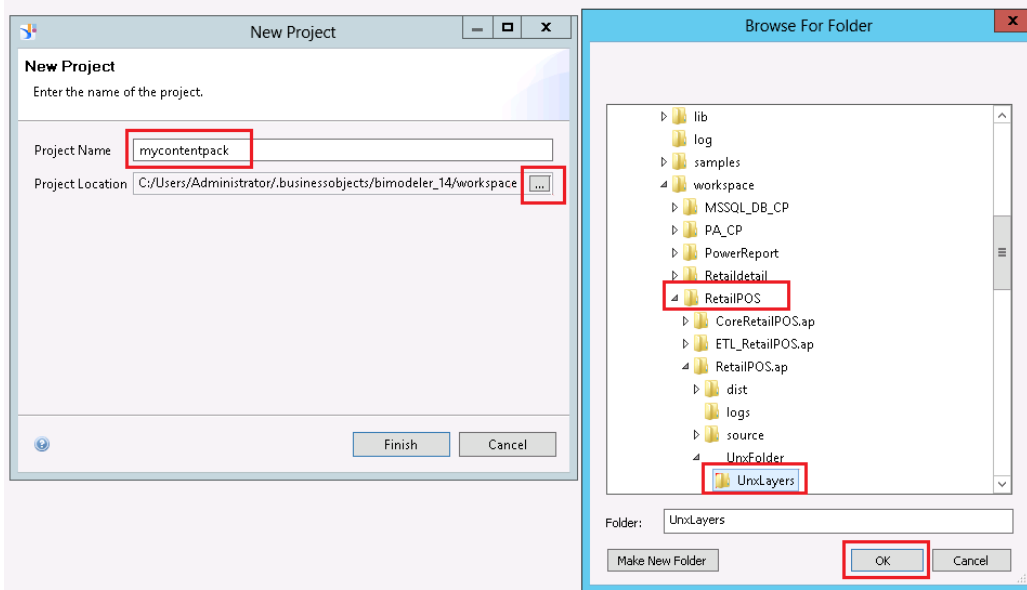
New Project

New Project

Enter the name of the project.

Project Name mycontentpack

Project Location C:/Users/Administrator/.businessobjects/bimodeler_14/workspace ...

Finish Cancel

Browse For Folder

lib
log
samples
workspace
MSSQL_DB_CP
PA_CP
PowerReport
Retaildetail
RetailPOS
CoreRetailPOS.ap
ETL_RetailPOS.ap
RetailPOS.ap
dist
logs
source
UnxFolder
UnxLayers

Folder: UnxLayers

Make New Folder OK Cancel